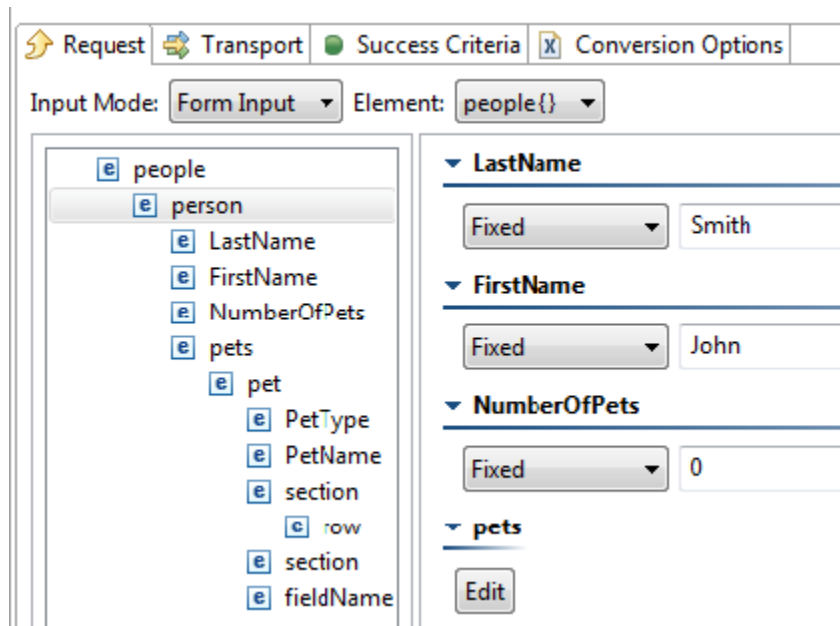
Request | Transport | Success Criteria | Conversion Options

Input Mode: Form Input Element: people{}

e people
e person
e LastName
e FirstName
e NumberOfPets
e pets
e pet
e PetType
e PetName
e section
c row
e section
e fieldName

LastName
Fixed Smith

FirstName
Fixed John

NumberOfPets
Fixed 0

pets
Edit